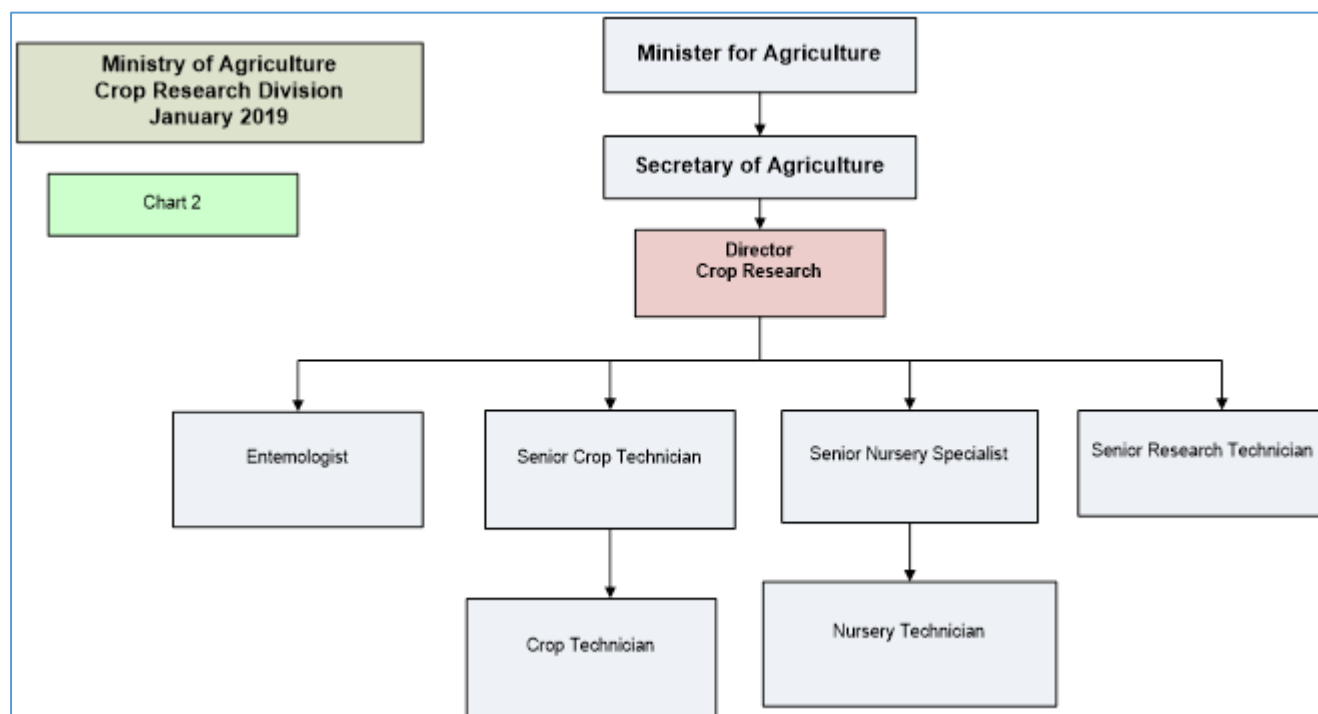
Ministry of Agriculture
Crop Research Division
January 2019

Chart 2

Minister for Agriculture

Secretary of Agriculture

Director
Crop Research

Entemologist

Senior Crop Technician

Senior Nursery Specialist

Senior Research Technician

Crop Technician

Nursery Technician